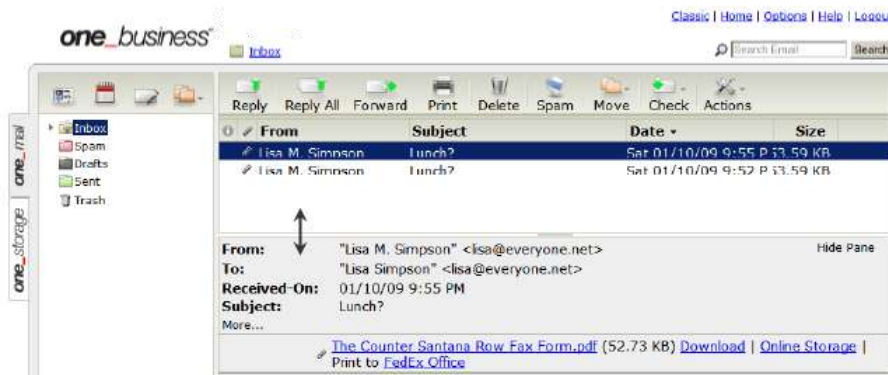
one_business

Inbox

Classic | Home | Options | Help | Logou

Search Email

Search

one_mail

one_storage

Inbox
Spam
Drafts
Sent
Trash

Reply Reply All Forward Print Delete Spam Move Check Actions

| | From | Subject | Date | Size |
|---|---|---|---|---|
| | Lisa M. Simpson | Lunch? | Sat 01/10/09 9:55 P | 53.59 KB |
| | Lisa M. Simpson | Lunch? | Sat 01/10/09 9:52 P | 53.59 KB |

From: "Lisa M. Simpson" <lisa@everyone.net>
Hide Pane
To: "Lisa Simpson" <lisa@everyone.net>
Received-On: 01/10/09 9:55 PM
Subject: Lunch?
More...

The Counter Santana Row Fax Form.pdf (52.73 KB) Download | Online Storage | Print to FedEx Office